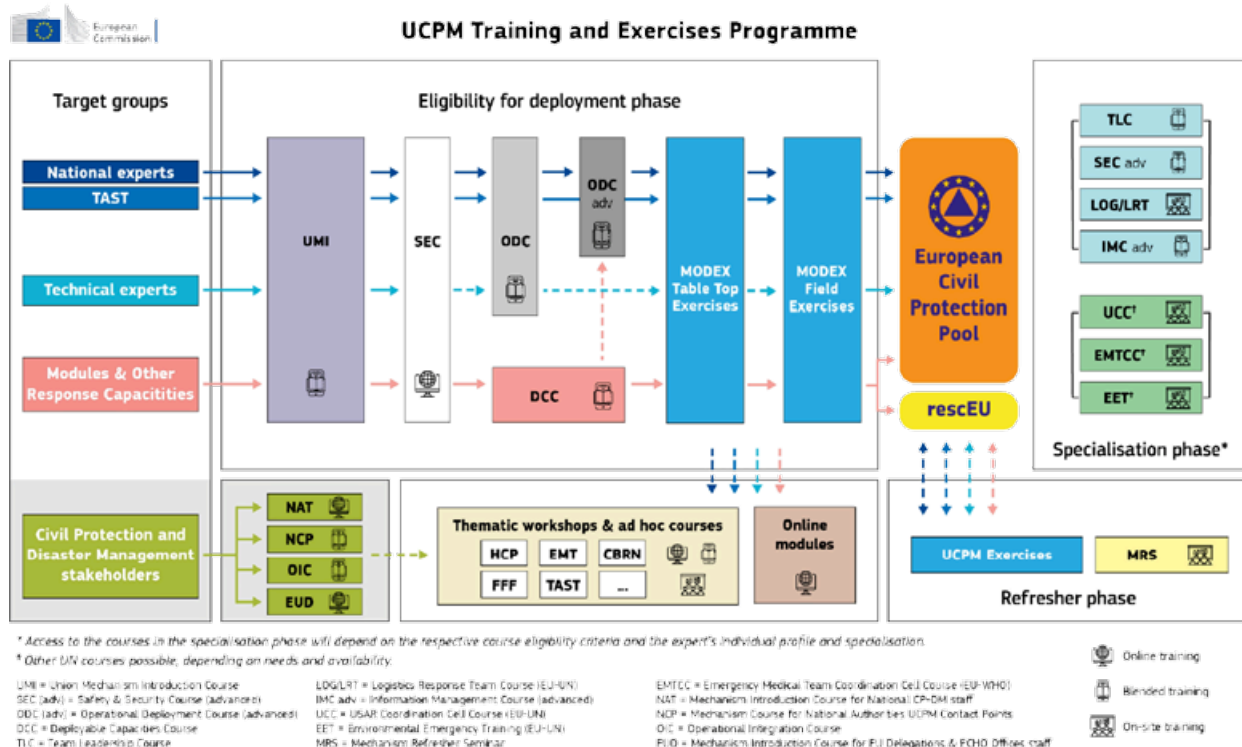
European Commission

UCPM Training and Exercises Programme

Target groups

National experts
TAST
Technical experts
Modules & Other Response Capacitities

Eligibility for deployment phase

UMI
SEC
ODC
ODC adv
DCC
MODEX Table Top Exercises
MODEX Field Exercises

European Civil Protection Pool
rescEU

TLC
SEC adv
LOG/LRT
IMC adv
UCC†
EMTCC†
EET†

Specialisation phase*

Civil Protection and Disaster Management stakeholders

NAT
NCP
OIC
EUD

Thematic workshops & ad hoc courses
HCP
EMT
CBRN
FFF
TAST
...

Online modules

UCPM Exercises
MRS

Refresher phase

* Access to the courses in the specialisation phase will depend on the respective course eligibility criteria and the expert's individual profile and specialisation.
† Other UN courses possible, depending on needs and availability.

UMI = Union Mechanism Introduction Course
SEC (adv) = Safety & Security Course (advanced)
ODC (adv) = Operational Deployment Course (advanced)
DCC = Deployable Capacities Course
TLC = Team Leadership Course
LOG/LRT = Logistics Response Team Course (EU-UN)
IMC adv = Information Management Course (advanced)
UCC = USAR Coordination Cell Course (EU-UN)
EET = Environmental Emergency Training (EU-UN)
MRS = Mechanism Refresher Seminar
EMTCC = Emergency Medical Team Coordination Cell Course (EU-WHO)
NAT = Mechanism Introduction Course for National CP-DM staff
NCP = Mechanism Course for National Authorities UCPM Contact Points
OIC = Operational Integration Course
EUD = Mechanism Introduction Course for EU Delegations & ECHO Offices staff

Online training
Blended training
On-site training